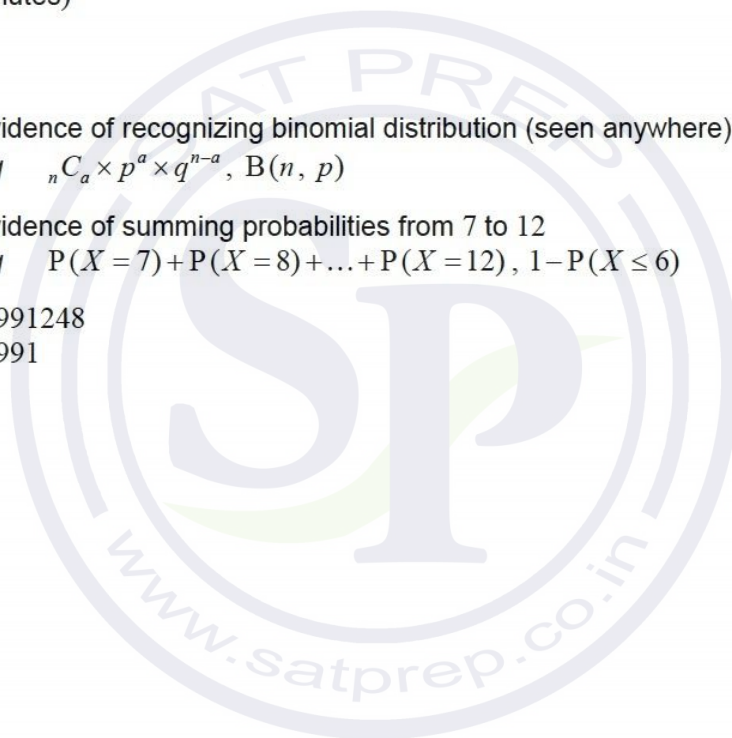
nutes)

vidence of recognizing binomial distribution (seen anywhere)
$_{n}C_{a} \times p^{a} \times q^{n-a}$, $\mathrm{B}(n, p)$

vidence of summing probabilities from 7 to 12
$\mathrm{P}(X=7)+\mathrm{P}(X=8)+\ldots+\mathrm{P}(X=12)$, $1-\mathrm{P}(X \leq 6)$

991248
991

SAT PREP
SP
www.satprep.co.in